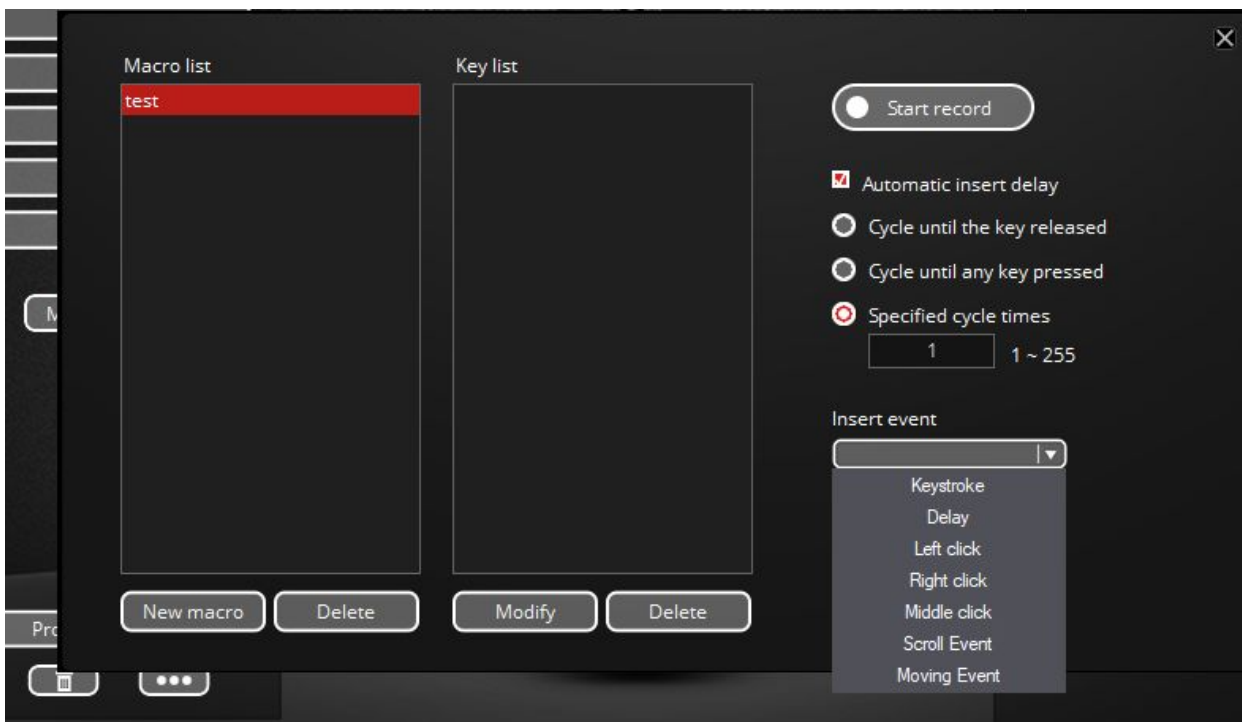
Macro list

test

Key list

Start record

Automatic insert delay

Cycle until the key released

Cycle until any key pressed

Specified cycle times

1

1 ~ 255

Insert event

Keystroke

Delay

Left click

Right click

Middle click

Scroll Event

Moving Event

New macro

Delete

Modify

Delete

M

Pro

•••